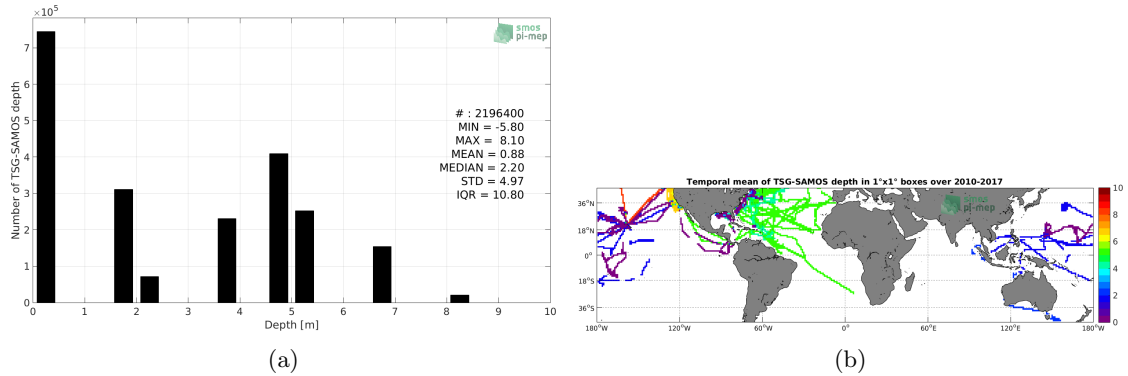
$\times10^5$

smos pi-mep

Number of TSG-SAMOS depth

7
6
5
4
3
2
1
0

# : 2196400
MIN = -5.80
MAX = 8.10
MEAN = 0.88
MEDIAN = 2.20
STD = 4.97
IQR = 10.80

0 1 2 3 4 5 6 7 8 9 10

Depth [m]

(a)

Temporal mean of TSG-SAMOS depth in 1°x1° boxes over 2010-2017

smos pi-mep

36°N
18°N
0°
18°S
36°S

180°W 120°W 60°W 0° 60°E 120°E 180°W

10
8
6
4
2
0

(b)